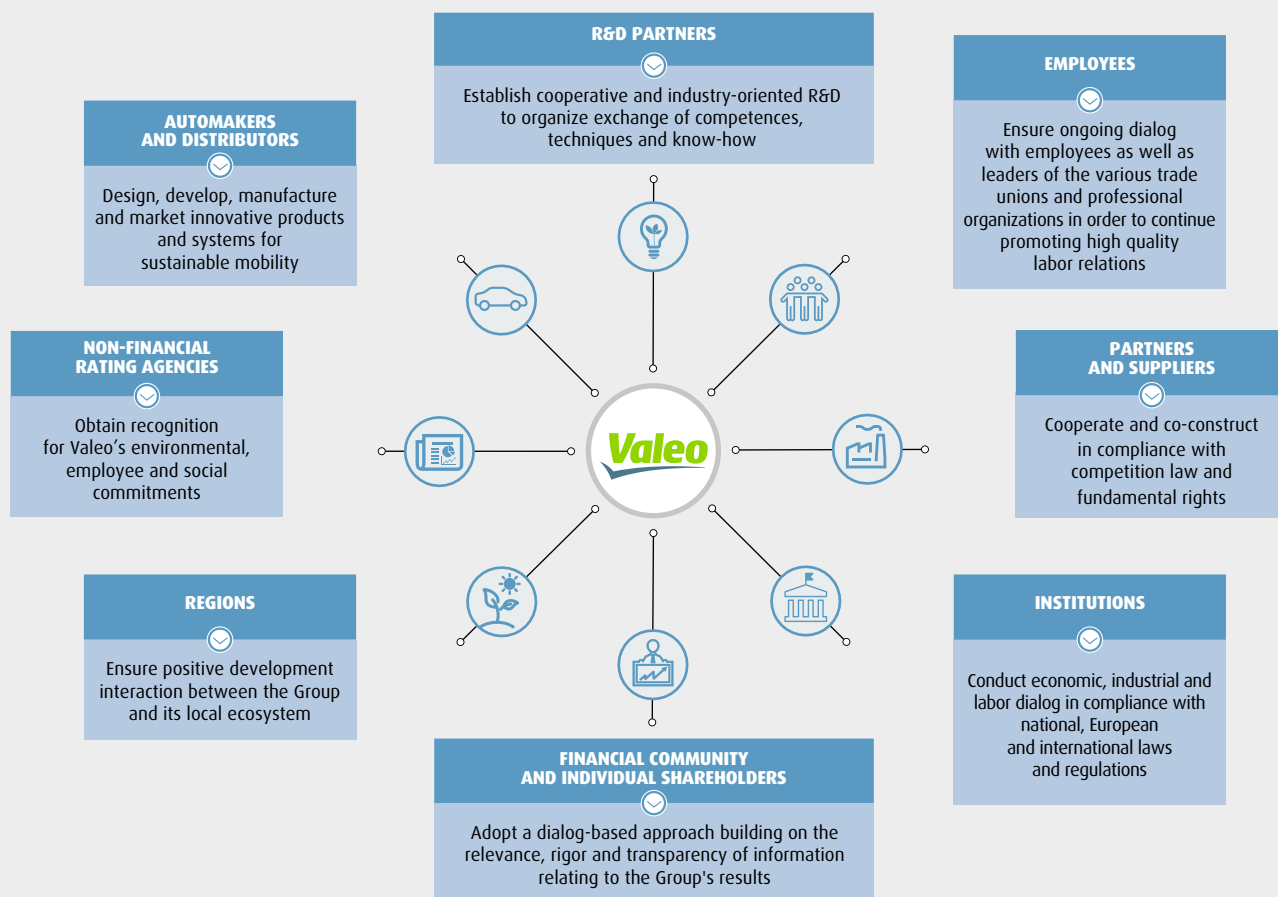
R&D PARTNERS

Establish cooperative and industry-oriented R&D to organize exchange of competences, techniques and know-how

EMPLOYEES

Ensure ongoing dialog with employees as well as leaders of the various trade unions and professional organizations in order to continue promoting high quality labor relations

AUTOMAKERS AND DISTRIBUTORS

Design, develop, manufacture and market innovative products and systems for sustainable mobility

NON-FINANCIAL RATING AGENCIES

Obtain recognition for Valeo’s environmental, employee and social commitments

PARTNERS AND SUPPLIERS

Cooperate and co-construct in compliance with competition law and fundamental rights

Valeo

REGIONS

Ensure positive development interaction between the Group and its local ecosystem

INSTITUTIONS

Conduct economic, industrial and labor dialog in compliance with national, European and international laws and regulations

FINANCIAL COMMUNITY AND INDIVIDUAL SHAREHOLDERS

Adopt a dialog-based approach building on the relevance, rigor and transparency of information relating to the Group's results